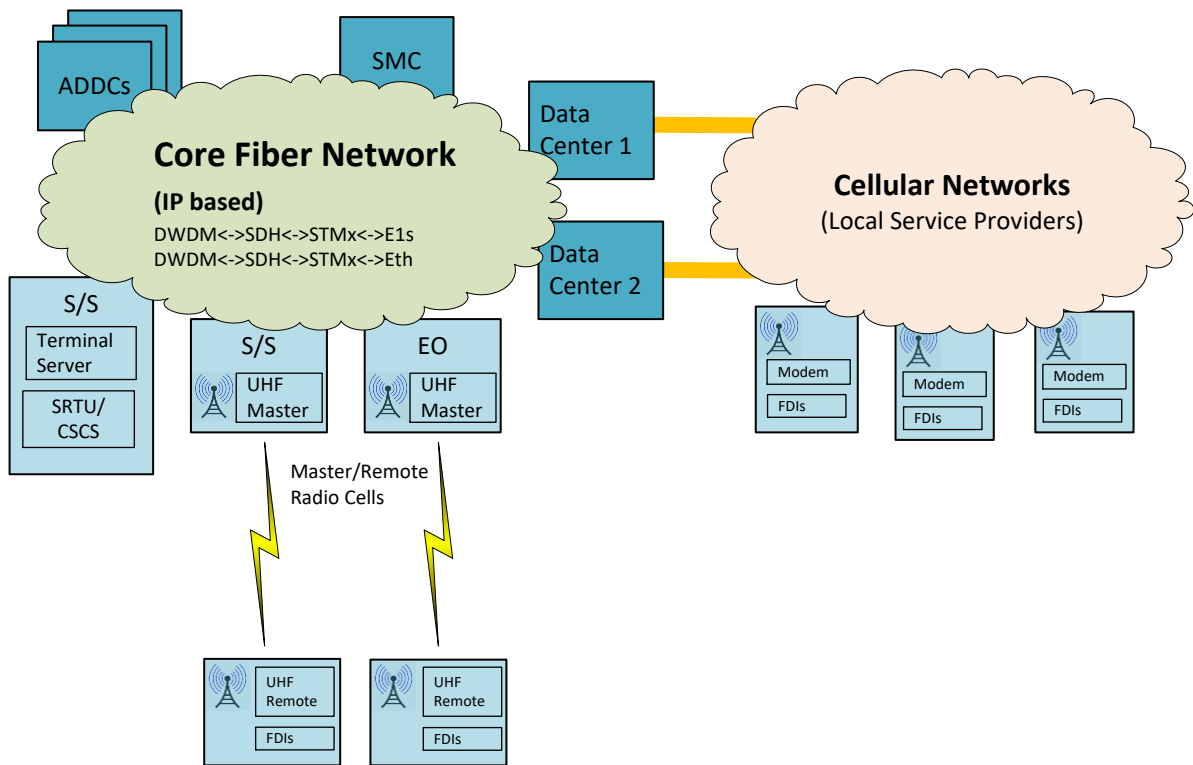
ADDCs

SMC

Core Fiber Network

(IP based)

DWDM<->SDH<->STMx<->E1s
DWDM<->SDH<->STMx<->Eth

Data Center 1

Data Center 2

Cellular Networks
(Local Service Providers)

S/S
Terminal Server
SRTU/ CSCS

S/S
UHF Master

EO
UHF Master

Modem
FDIs

Modem
FDIs

Modem
FDIs

Master/Remote Radio Cells

UHF Remote
FDIs

UHF Remote
FDIs